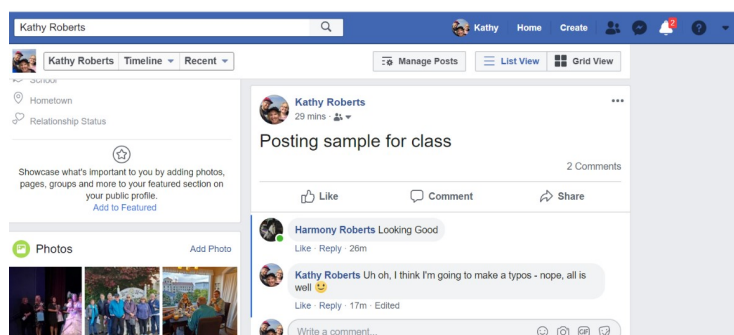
Kathy Roberts

Kathy Home Create 2

Kathy Roberts Timeline ▾ Recent ▾

Manage Posts List View Grid View

School

Hometown

Relationship Status

Showcase what's important to you by adding photos, pages, groups and more to your featured section on your public profile.

Add to Featured

Photos Add Photo

Kathy Roberts
29 mins ·

Posting sample for class

2 Comments

Like Comment Share

Harmony Roberts Looking Good
Like · Reply · 26m

Kathy Roberts Uh oh, I think I'm going to make a typos - nope, all is well 🙂
Like · Reply · 17m · Edited

Write a comment...